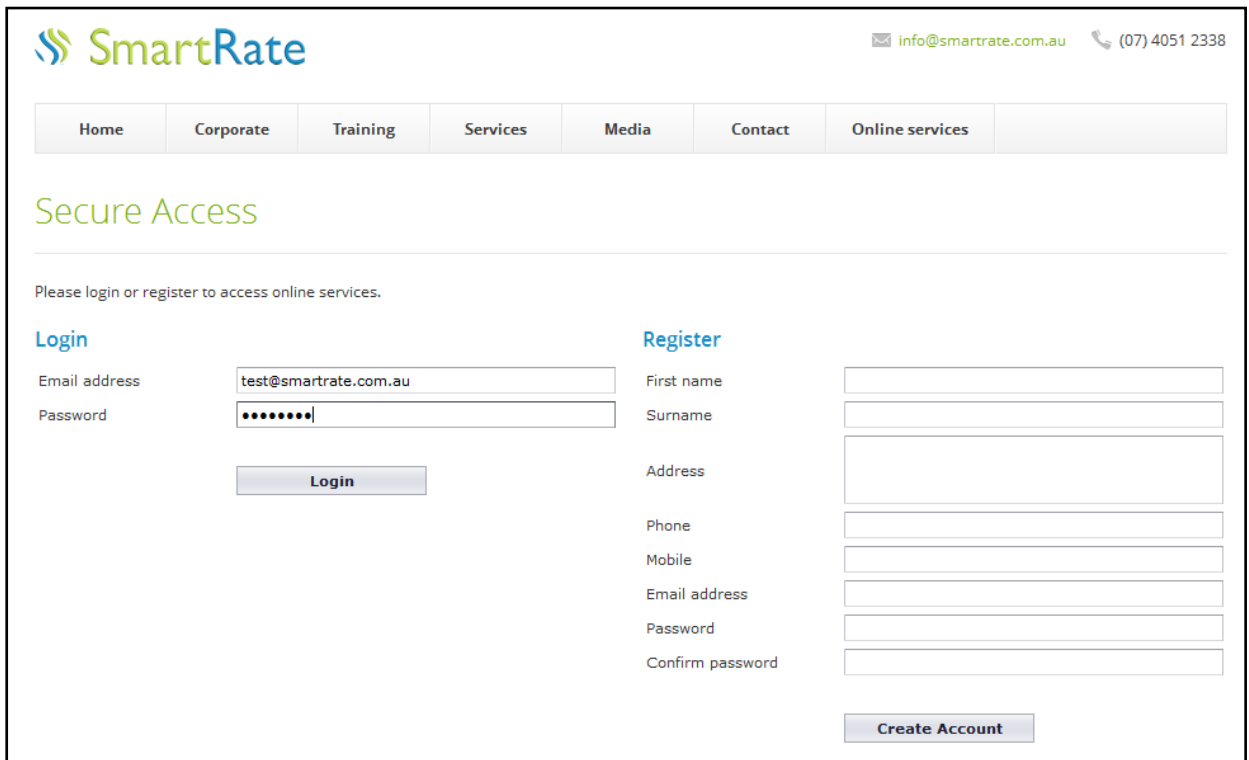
SmartRate

info@smartrate.com.au (07) 4051 2338

Home Corporate Training Services Media Contact Online services

Secure Access

Please login or register to access online services.

Login

Email address test@smartrate.com.au
Password ••••••••

Login

Register

First name
Surname
Address
Phone
Mobile
Email address
Password
Confirm password

Create Account